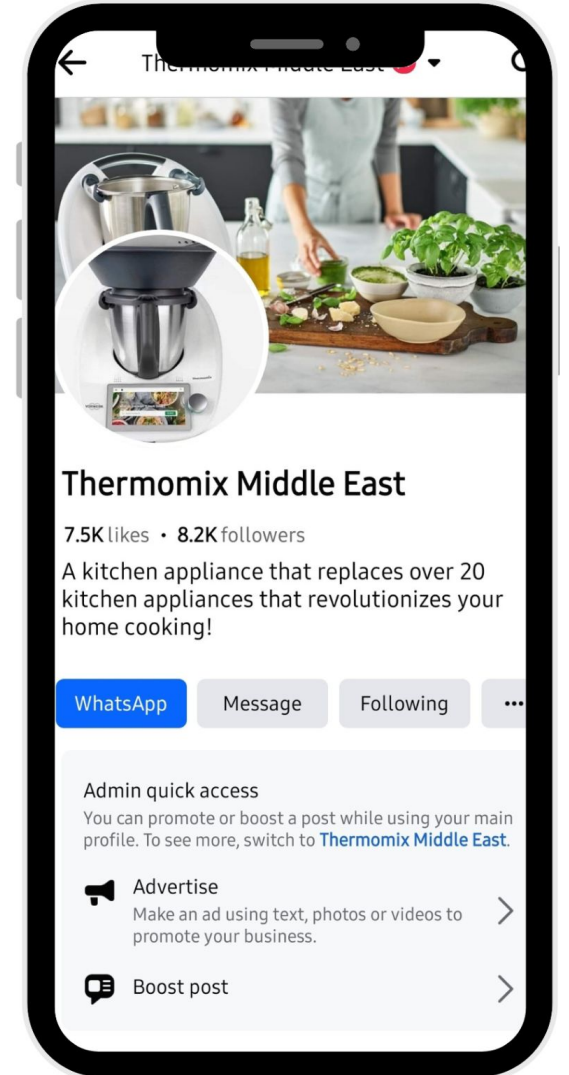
Thermomix Middle East

Thermomix Middle East

7.5K likes • 8.2K followers

A kitchen appliance that replaces over 20 kitchen appliances that revolutionizes your home cooking!

WhatsApp Message Following •••

Admin quick access
You can promote or boost a post while using your main profile. To see more, switch to Thermomix Middle East.

Advertise
Make an ad using text, photos or videos to promote your business.

Boost post